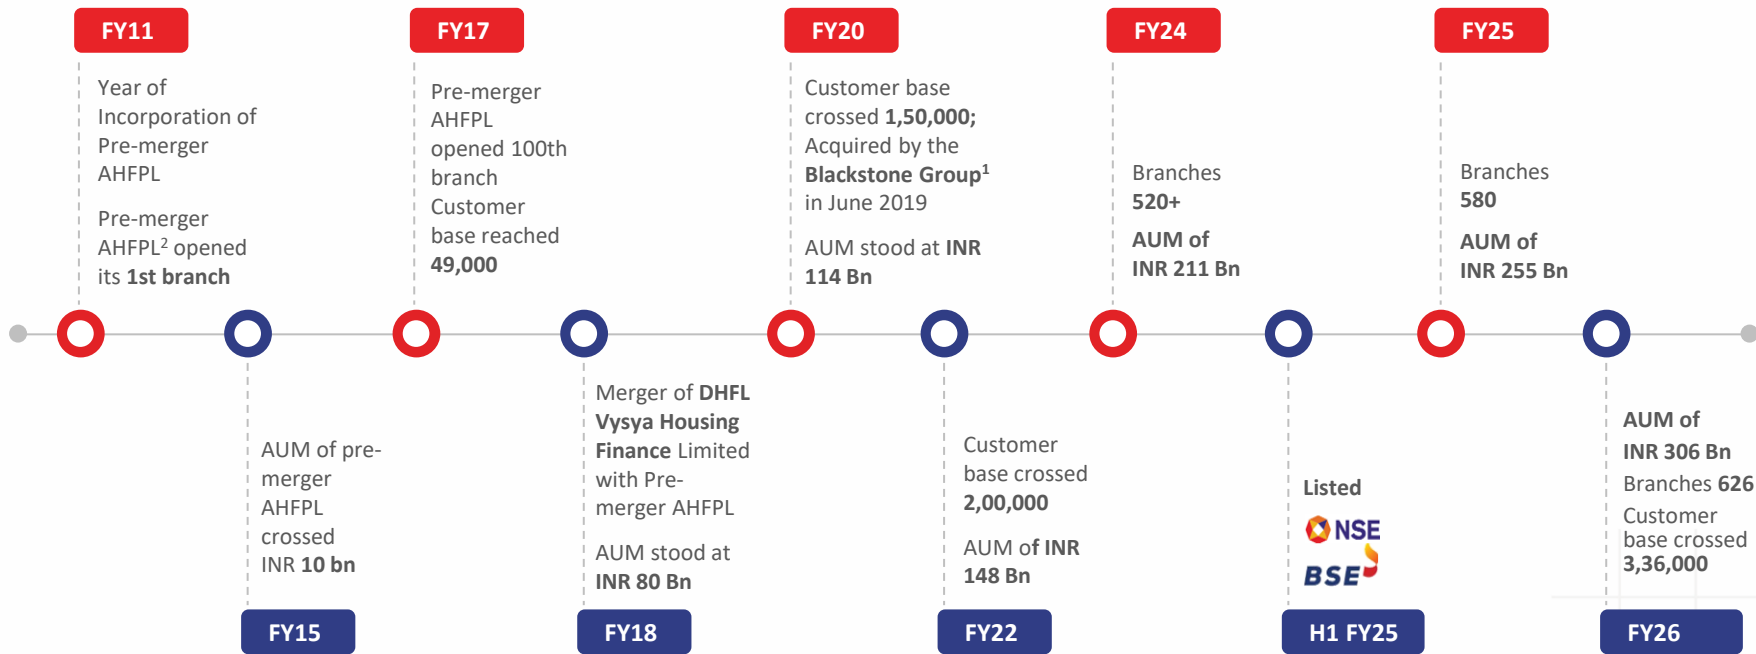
FY11

Year of Incorporation of Pre-merger AHFPL

Pre-merger AHFPL$^2$ opened its 1st branch

FY17

Pre-merger AHFPL opened 100th branch

Customer base reached 49,000

FY20

Customer base crossed 1,50,000; Acquired by the Blackstone Group$^1$ in June 2019

AUM stood at INR 114 Bn

FY24

Branches 520+

AUM of INR 211 Bn

FY25

Branches 580

AUM of INR 255 Bn

AUM of pre-merger AHFPL crossed INR 10 bn

FY15

Merger of DHFL Vysya Housing Finance Limited with Pre-merger AHFPL

AUM stood at INR 80 Bn

FY18

Customer base crossed 2,00,000

AUM of INR 148 Bn

FY22

Listed

NSE

BSE

H1 FY25

AUM of INR 306 Bn

Branches 626

Customer base crossed 3,36,000

FY26